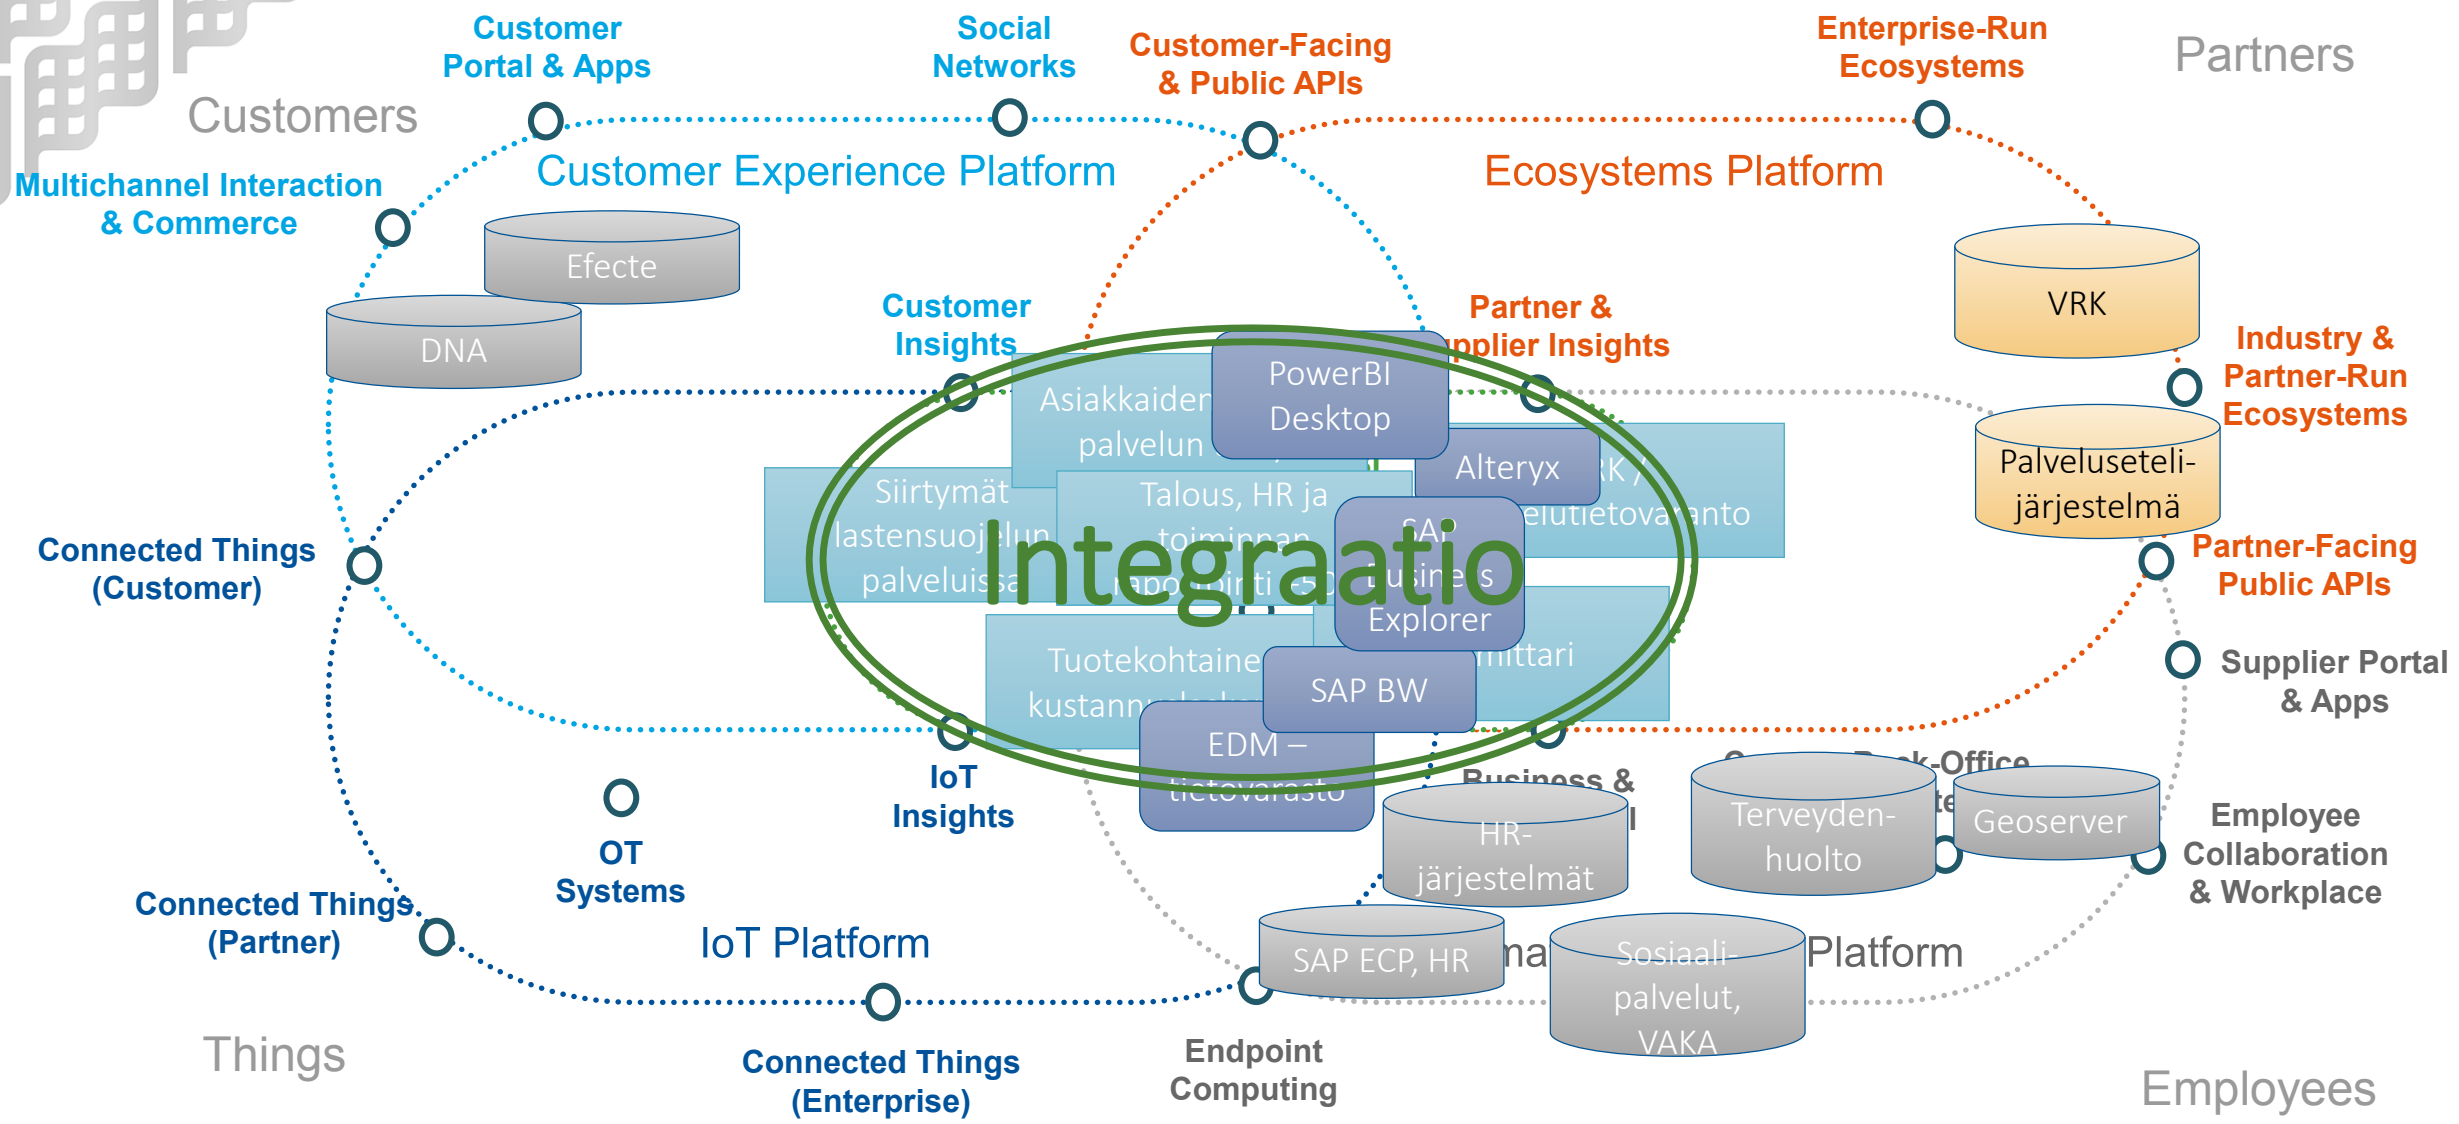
Customers

Customer Portal & Apps

Social Networks

Customer-Facing & Public APIs

Enterprise-Run Ecosystems

Partners

Multichannel Interaction & Commerce

Customer Experience Platform

Ecosystems Platform

Efecte

DNA

VRK

Customer Insights

Partner & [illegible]pplier Insights

Industry & Partner-Run Ecosystems

Asiakkaiden palvelun

PowerBI Desktop

Alteryx

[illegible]K / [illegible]elutietovaranto

Palveluseteli-järjestelmä

Siirtymät lastensuoj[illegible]lun palveluis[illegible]a

Talous, HR ja toiminnan raportointi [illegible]

SAP Busine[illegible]s Explorer

Integraatio

Connected Things (Customer)

Partner-Facing Public APIs

Tuotekohtaine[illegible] kustann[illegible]

SAP BW

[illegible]mittari

Supplier Portal & Apps

EDM – tietovarasto

IoT Insights

OT Systems

Business & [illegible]

HR-järjestelmät

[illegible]k-Office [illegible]te

Terveyden-huolto

Geoserver

Employee Collaboration & Workplace

Connected Things (Partner)

IoT Platform

SAP ECP, HR

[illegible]na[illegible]

Sosiaali-palvelut, VAKA

Platform

Things

Connected Things (Enterprise)

Endpoint Computing

Employees